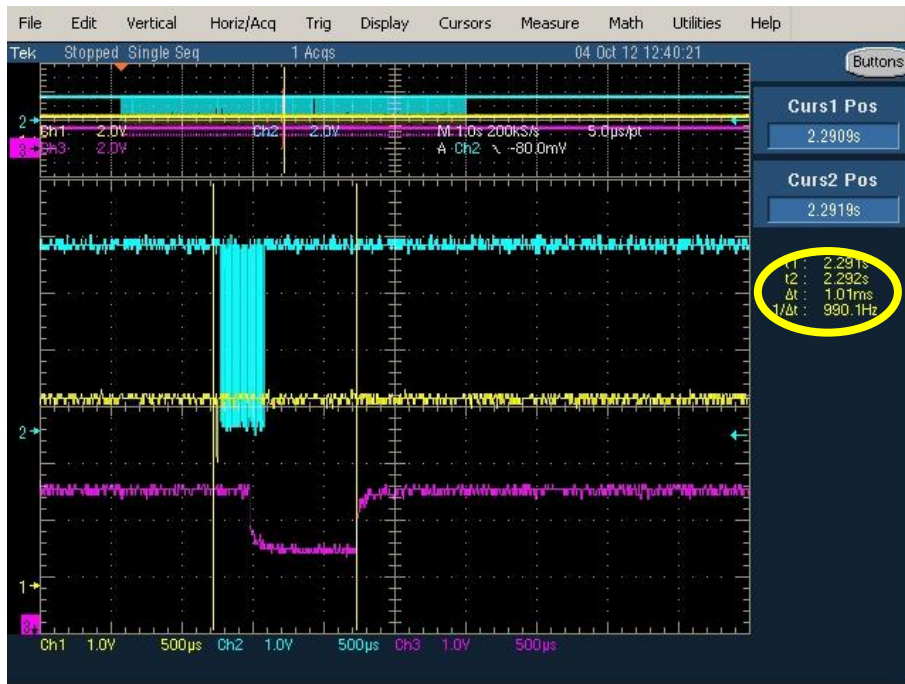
File Edit Vertical Horiz/Acq Trig Display Cursors Measure Math Utilities Help

Tek Stopped Single Seq 1 Acqs 04 Oct 12 12:40:21

Buttons

Ch1 2.0V Ch2 2.0V M 1.0s 200kS/s 5.0µs/pt
Ch3 2.0V A Ch2 ↘ -80.0mV

Curs1 Pos
2.2909s

Curs2 Pos
2.2919s

t1 : 2.291s
t2 : 2.292s
Δt : 1.01ms
1/Δt : 990.1Hz

2
3
2
1
3

Ch1 1.0V 500µs Ch2 1.0V 500µs Ch3 1.0V 500µs